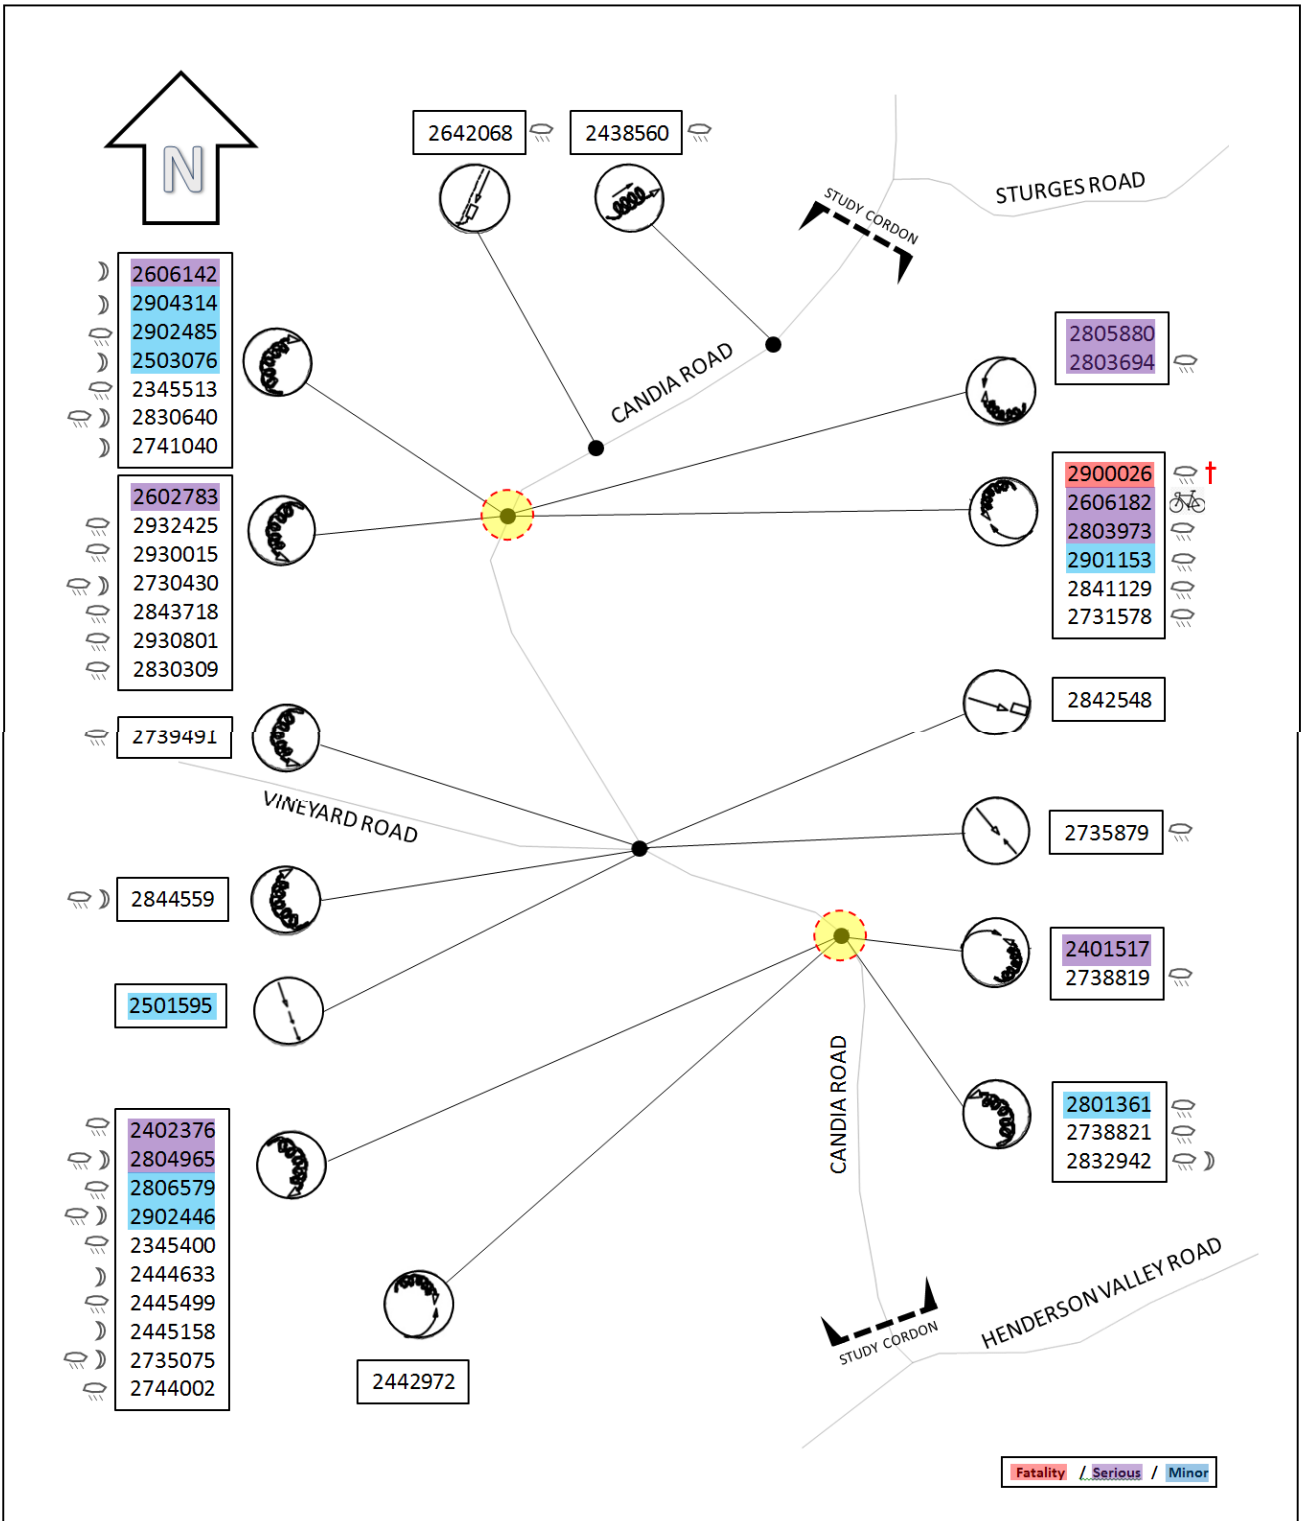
N

2642068

2438560

STUDY CORDON

STURGES ROAD

2606142
2904314
2902485
2503076
2345513
2830640
2741040

CANDIA ROAD

2805880
2803694

2602783
2932425
2930015
2730430
2843718
2930801
2830309

2900026 †
2606182
2803973
2901153
2841129
2731578

2842548

2739491

VINEYARD ROAD

2735879

2844559

2401517
2738819

2501595

CANDIA ROAD

2801361
2738821
2832942

2402376
2804965
2806579
2902446
2345400
2444633
2445499
2445158
2735075
2744002

HENDERSON VALLEY ROAD

STUDY CORDON

2442972

Fatality / Serious / Minor